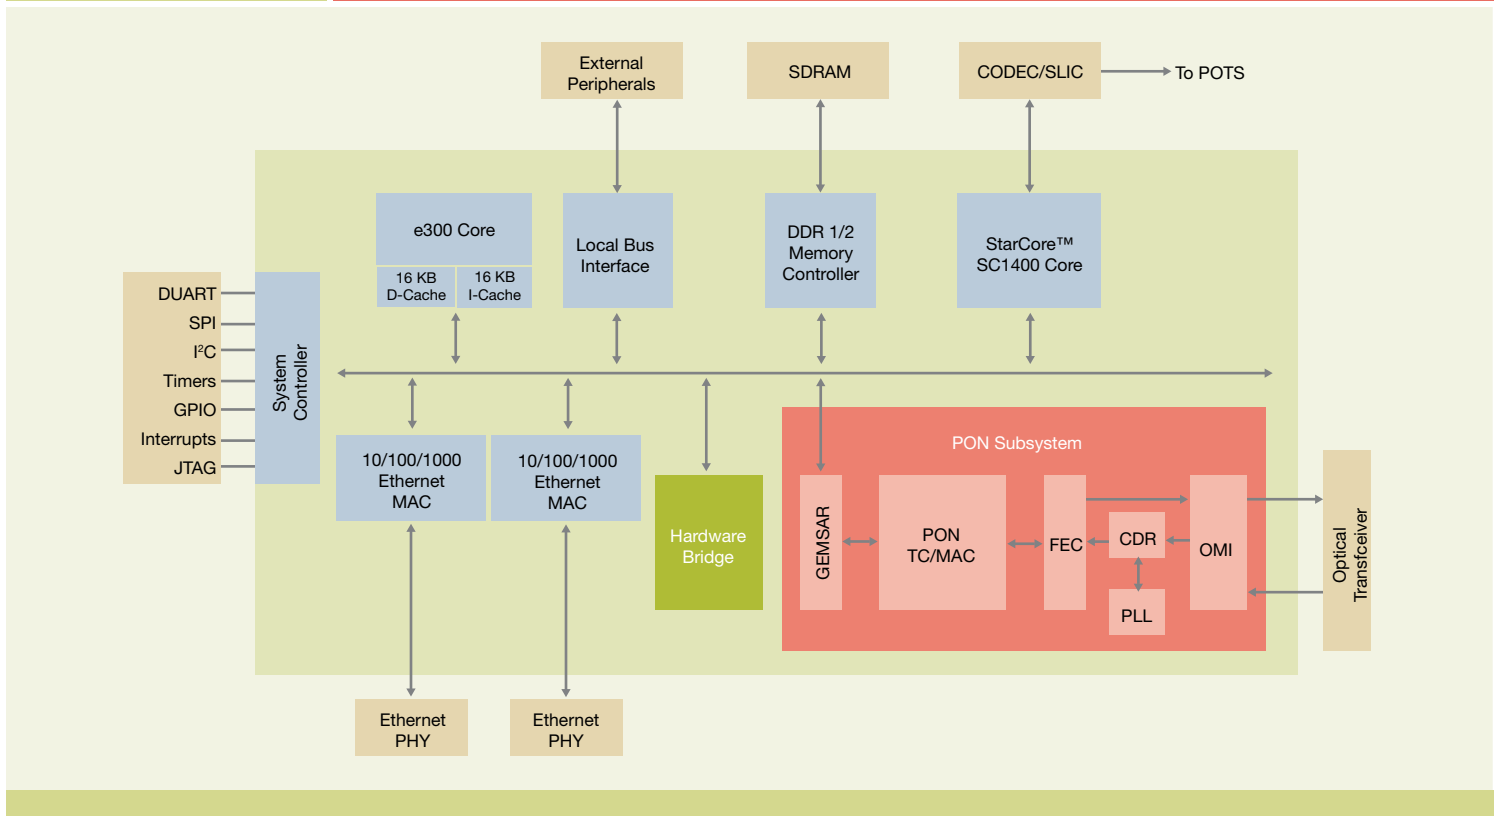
External Peripherals

SDRAM

CODEC/SLIC

To POTS

e300 Core

16 KB D-Cache

16 KB I-Cache

Local Bus Interface

DDR 1/2 Memory Controller

StarCore™ SC1400 Core

DUART
SPI
I²C
Timers
GPIO
Interrupts
JTAG

System Controller

10/100/1000 Ethernet MAC

10/100/1000 Ethernet MAC

Hardware Bridge

PON Subsystem

GEMSAR

PON TC/MAC

FEC

CDR

OMI

PLL

Optical Transfceiver

Ethernet PHY

Ethernet PHY